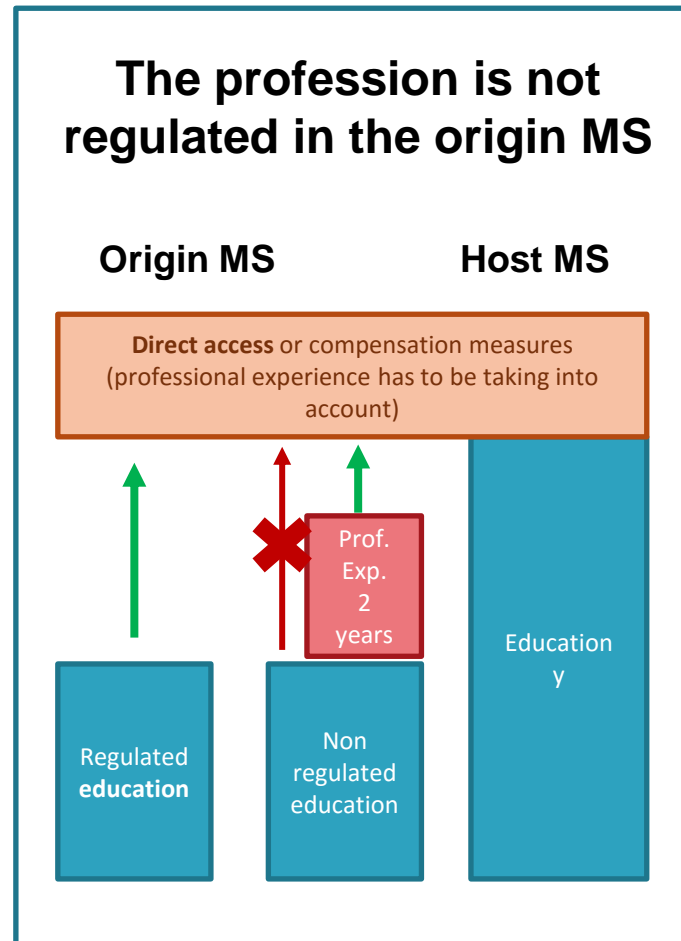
The profession is not regulated in the origin MS

Origin MS

Host MS

**Direct access** or compensation measures (professional experience has to be taking into account)

Prof. Exp. 2 years

Education y

Regulated **education**

Non regulated education